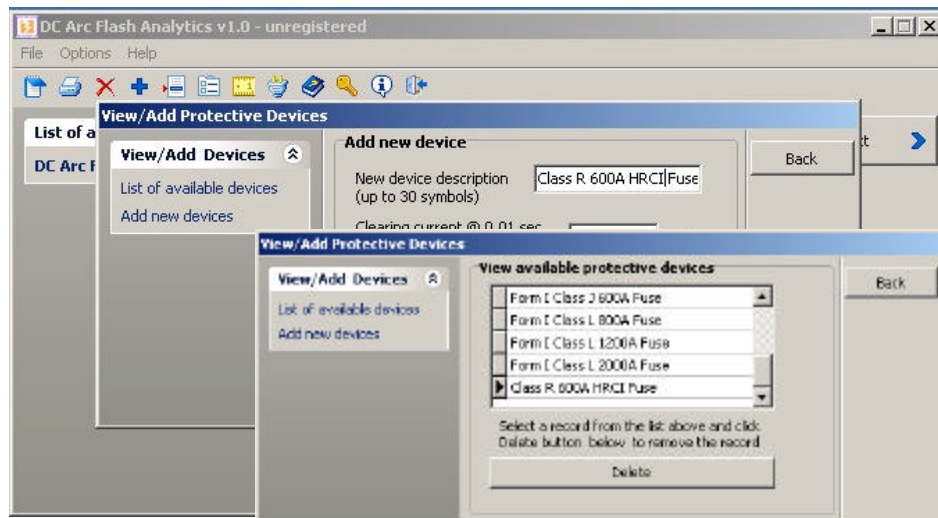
DC Arc Flash Analytics v1.0 - unregistered

File Options Help

List of a

DC Arc F

t

View/Add Protective Devices

View/Add Devices

List of available devices

Add new devices

Add new device

New device description (up to 30 symbols)

Class R 600A HRCI Fuse

Clearing current @ 0.01 sec

Back

View/Add Protective Devices

View/Add Devices

List of available devices

Add new devices

View available protective devices

Form I Class J 600A Fuse

Form I Class L 800A Fuse

Form I Class L 1200A Fuse

Form I Class L 2000A Fuse

Class R 600A HRCI Fuse

Select a record from the list above and click Delete button below to remove the record

Delete

Back